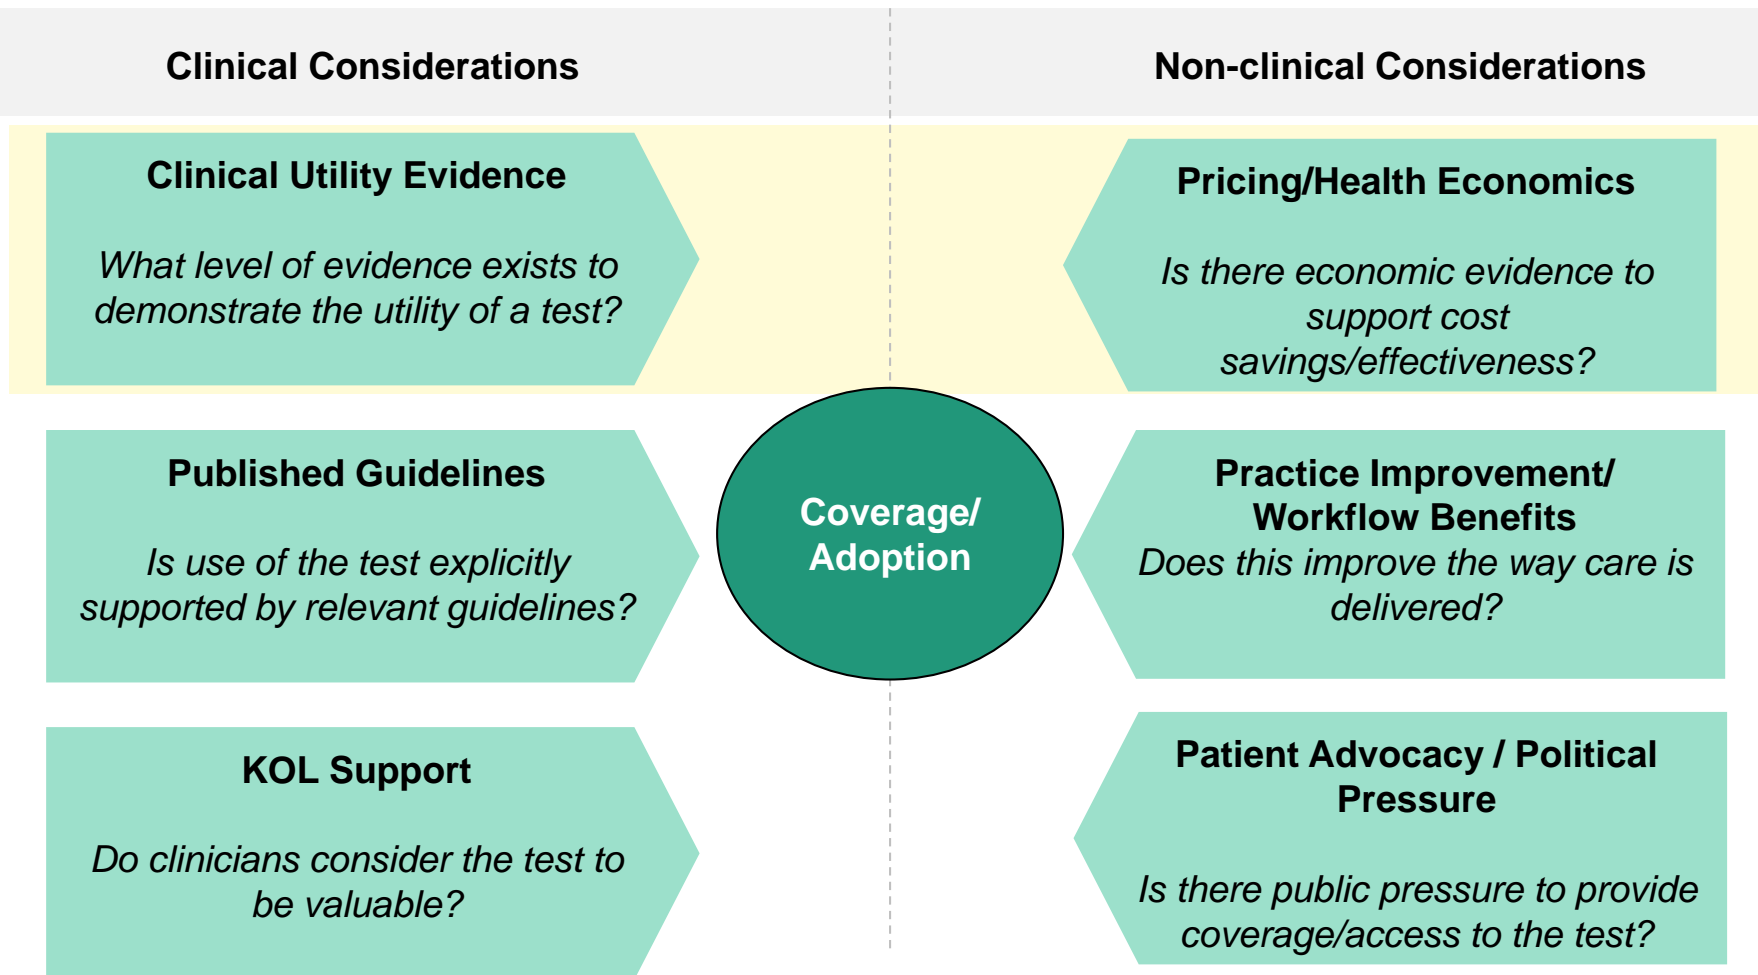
Clinical Considerations

Non-clinical Considerations

Clinical Utility Evidence

What level of evidence exists to demonstrate the utility of a test?

Pricing/Health Economics

Is there economic evidence to support cost savings/effectiveness?

Published Guidelines

Is use of the test explicitly supported by relevant guidelines?

Coverage/ Adoption

Practice Improvement/ Workflow Benefits

Does this improve the way care is delivered?

KOL Support

Do clinicians consider the test to be valuable?

Patient Advocacy / Political Pressure

Is there public pressure to provide coverage/access to the test?